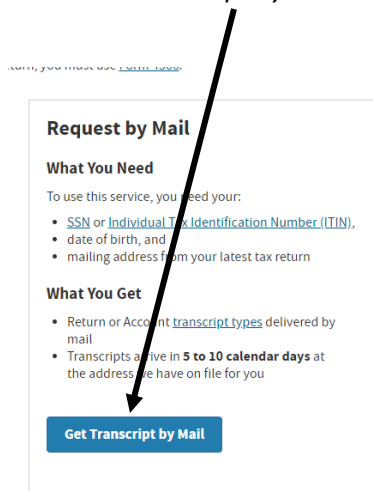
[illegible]turn, you must use Form 4506.

Request by Mail

What You Need

To use this service, you need your:

- SSN or Individual Tax Identification Number (ITIN),
- date of birth, and
- mailing address from your latest tax return

What You Get

- Return or Account transcript types delivered by mail
- Transcripts arrive in 5 to 10 calendar days at the address we have on file for you

Get Transcript by Mail